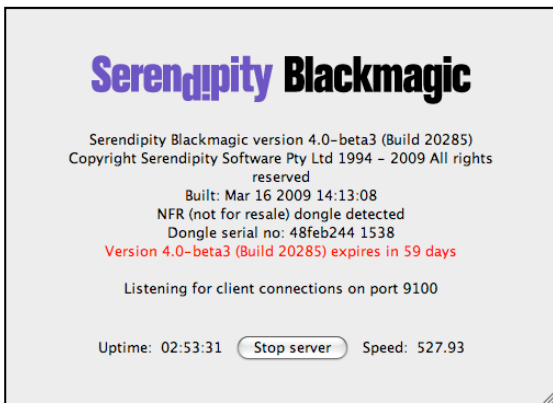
Serendipity Blackmagic

Serendipity Blackmagic version 4.0-beta3 (Build 20285)
Copyright Serendipity Software Pty Ltd 1994 - 2009 All rights reserved
Built: Mar 16 2009 14:13:08
NFR (not for resale) dongle detected
Dongle serial no: 48feb244 1538
Version 4.0-beta3 (Build 20285) expires in 59 days

Listening for client connections on port 9100

Uptime: 02:53:31 Stop server Speed: 527.93